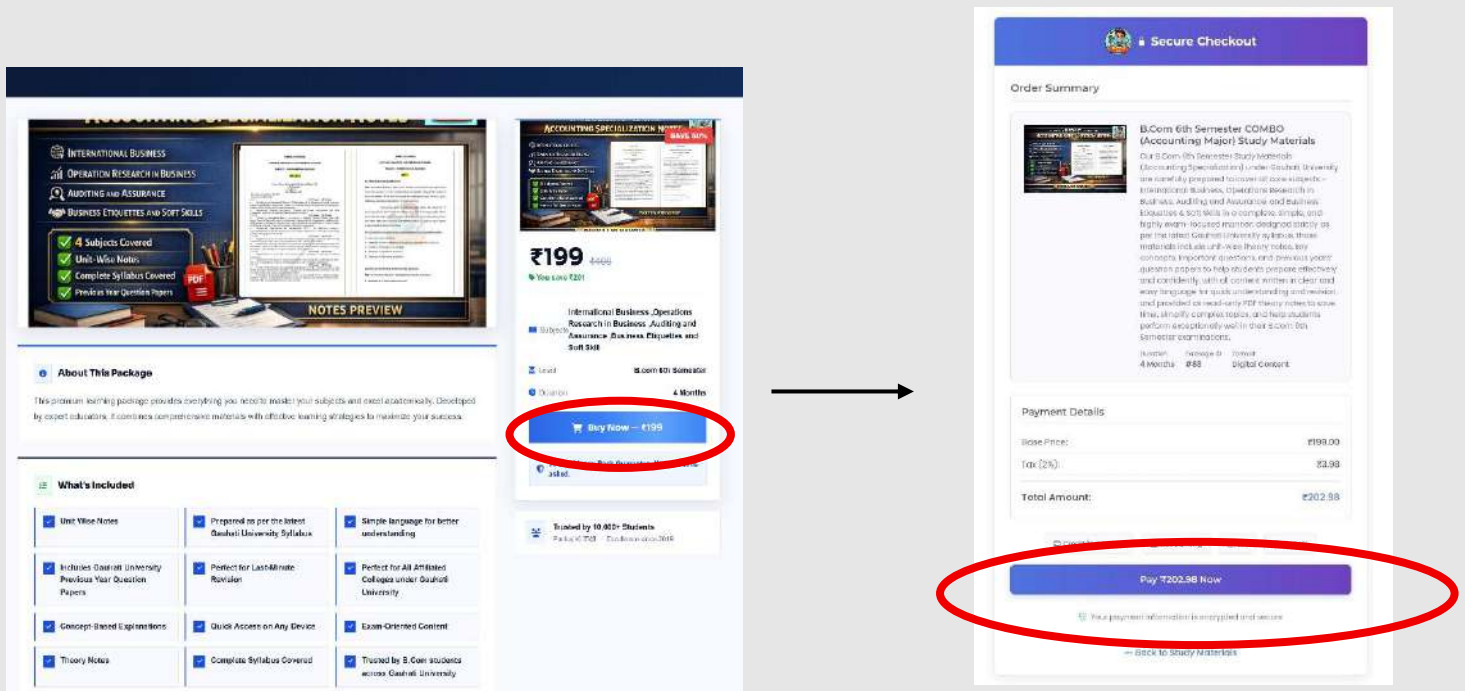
International Business
Operation Research in Business
Auditing and Assurance
Business Etiquettes and Soft Skills

4 Subjects Covered
Unit-Wise Notes
Complete Syllabus Covered
Previous Year Question Papers

PDF

NOTES PREVIEW

ACCOUNTING SPECIALIZATION NOTES
SAVE 50%

₹199 ₹400
You save ₹201

Subjects: International Business ,Operations Research in Business ,Auditing and Assurance ,Business Etiquettes and Soft Skill

Level: B.com 6th Semester

Duration: 4 Months

Buy Now – ₹199

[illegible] asked.

Trusted by 10,000+ Students
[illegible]

About This Package

This premium learning package provides everything you need to master your subjects and excel academically. Developed by expert educators, it combines comprehensive materials with effective learning strategies to maximize your success.

What's Included

| Unit Wise Notes | Prepared as per the latest Gauhati University Syllabus | Simple language for better understanding |
|---|---|---|
| Includes Gauhati University Previous Year Question Papers | Perfect for Last-Minute Revision | Perfect for All Affiliated Colleges under Gauhati University |
| Concept-Based Explanations | Quick Access on Any Device | Exam-Oriented Content |
| Theory Notes | Complete Syllabus Covered | Trusted by B.Com students across Gauhati University |

Secure Checkout

Order Summary

B.Com 6th Semester COMBO (Accounting Major) Study Materials

Our B.Com 6th Semester Study Materials (Accounting Specialization) under Gauhati University are carefully prepared to cover all core subjects – International Business, Operations Research in Business, Auditing and Assurance and Business Etiquettes & Soft Skills in a complete, simple, and highly exam-focused manner, designed strictly as per the latest Gauhati University syllabus. These materials include unit-wise theory notes, key concepts, important questions, and previous years' question papers to help students prepare effectively and confidently, with all content written in clear and easy language for quick understanding and revision, and provided as read-only PDF theory notes to save time, simplify complex topics, and help students perform exceptionally well in their B.Com 6th Semester examinations.

Duration 4 Months
Package ID #88
Format Digital Content

Payment Details

Base Price: ₹199.00
Tax (2%): ₹3.98
Total Amount: ₹202.98

Pay ₹202.98 Now

Your payment information is encrypted and secure

← Back to Study Materials